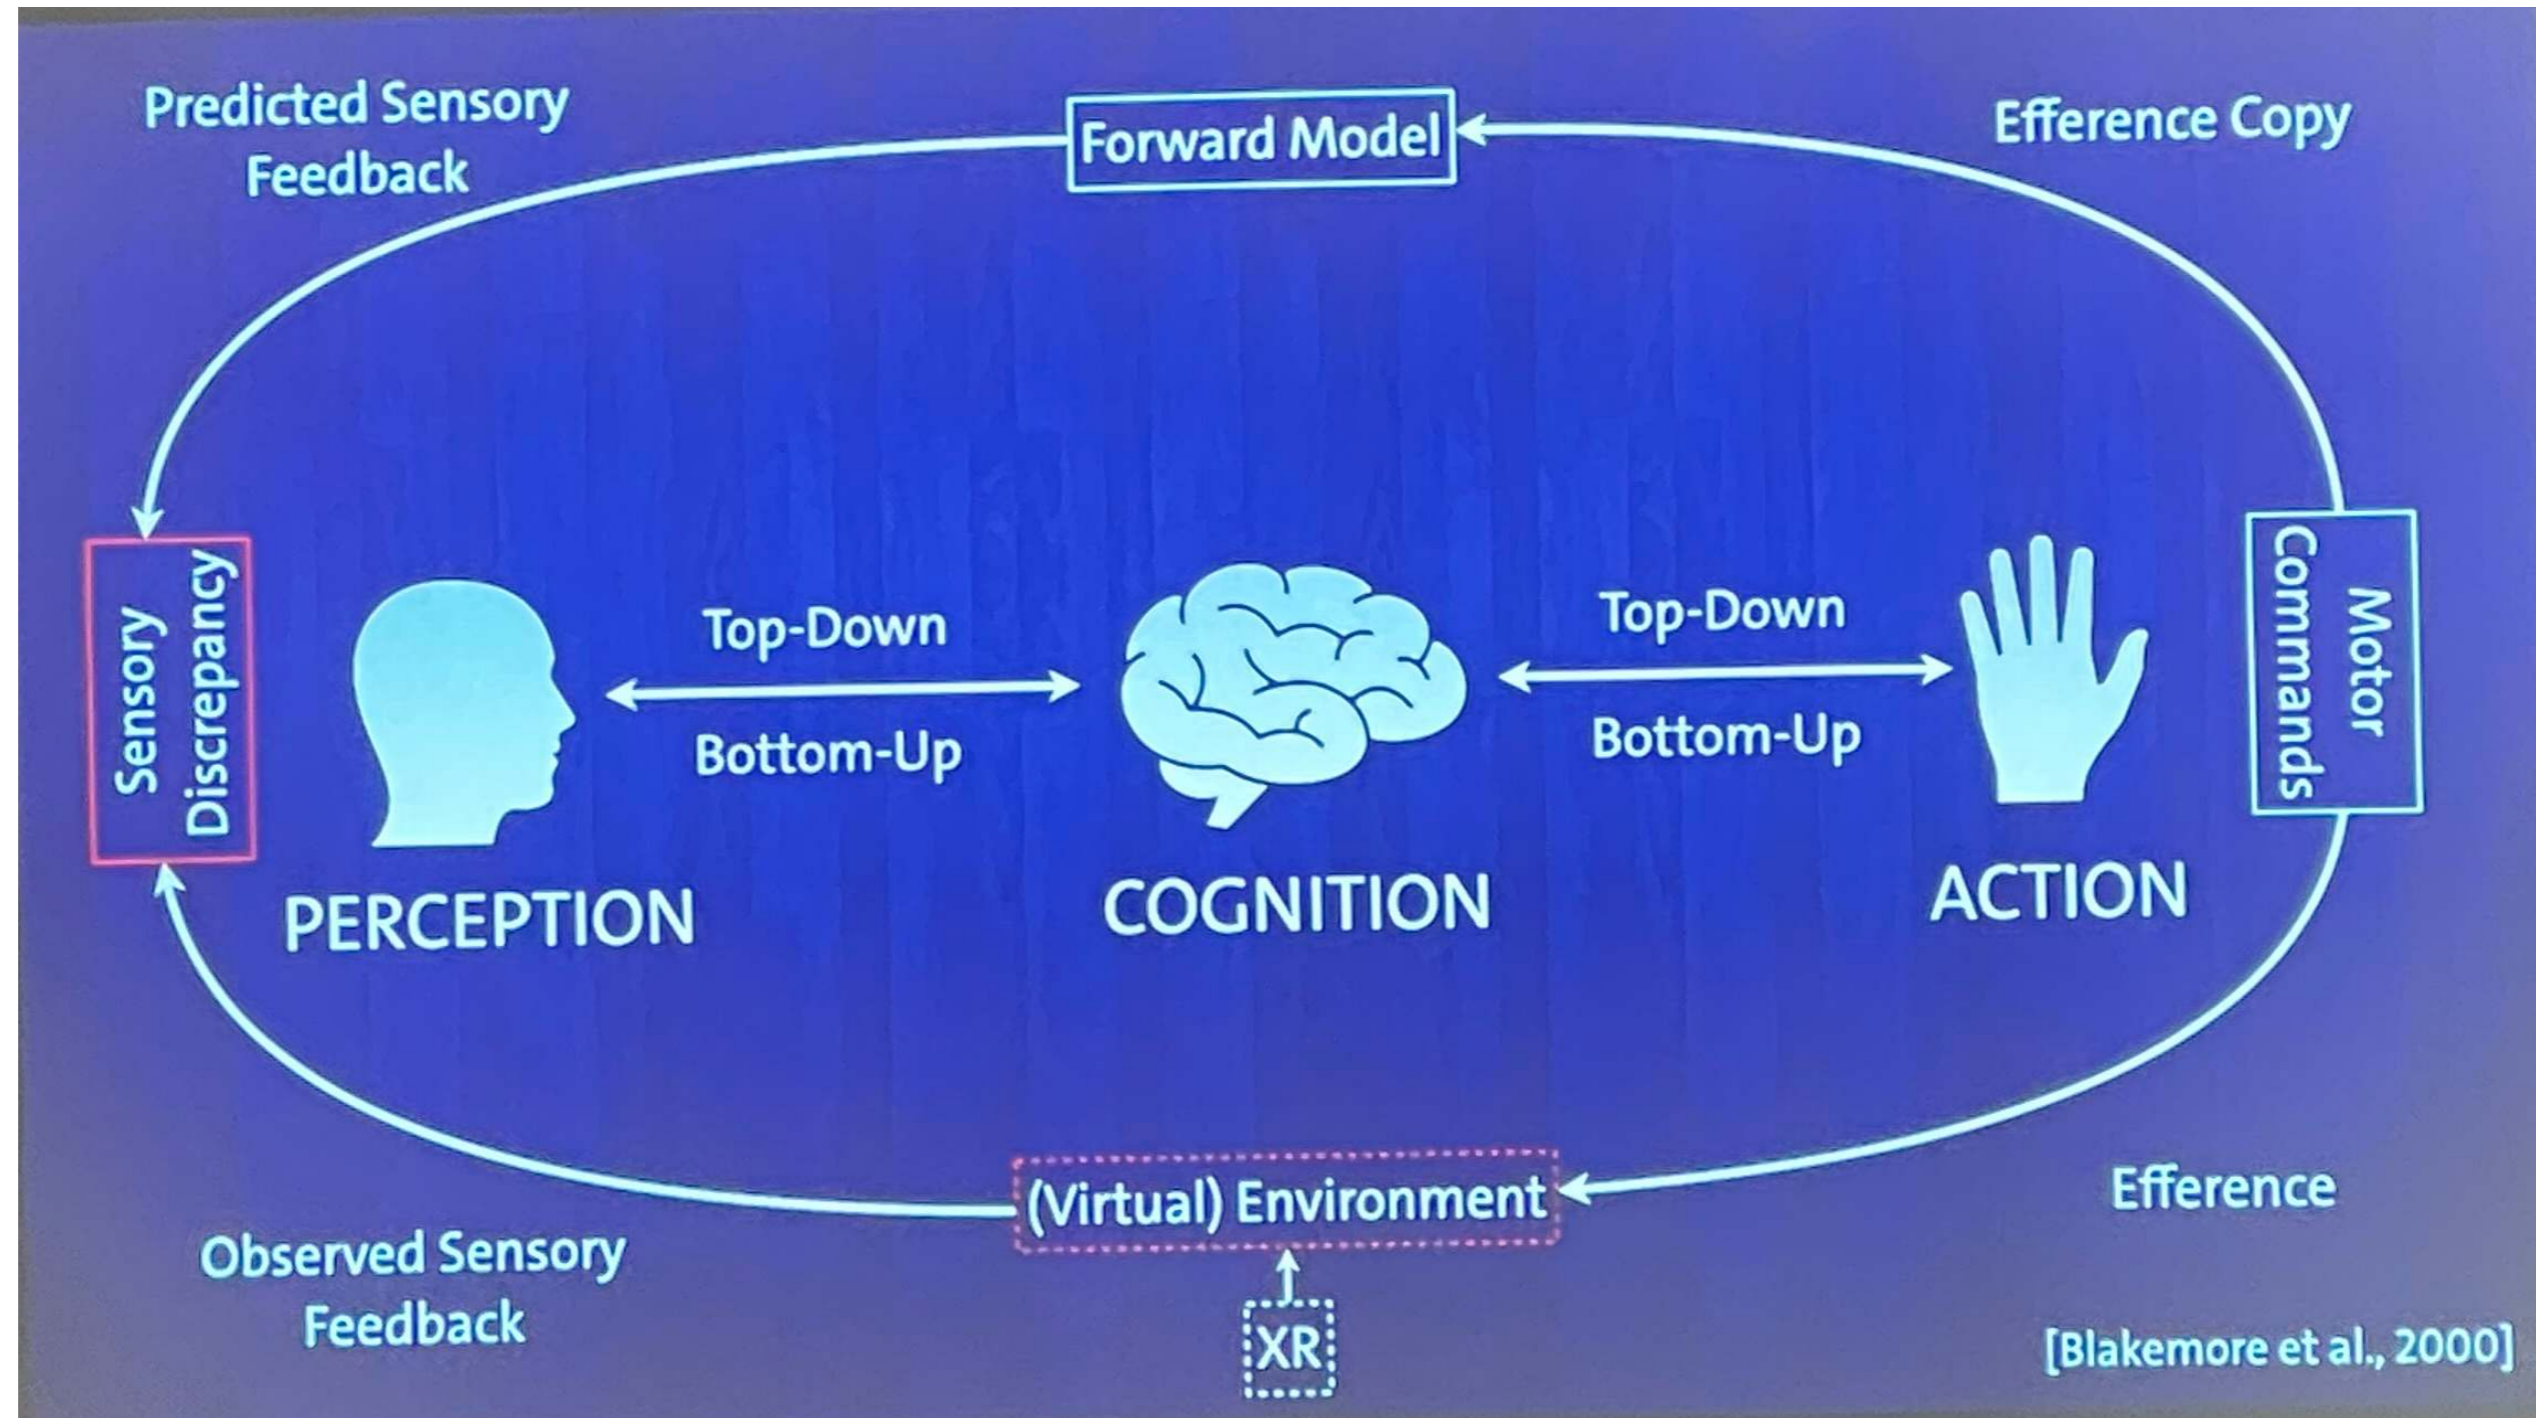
Predicted Sensory Feedback

Forward Model

Efference Copy

Sensory Discrepancy

Top-Down

Bottom-Up

Top-Down

Bottom-Up

Motor Commands

PERCEPTION

COGNITION

ACTION

(Virtual) Environment

Efference

Observed Sensory Feedback

XR

[Blakemore et al., 2000]